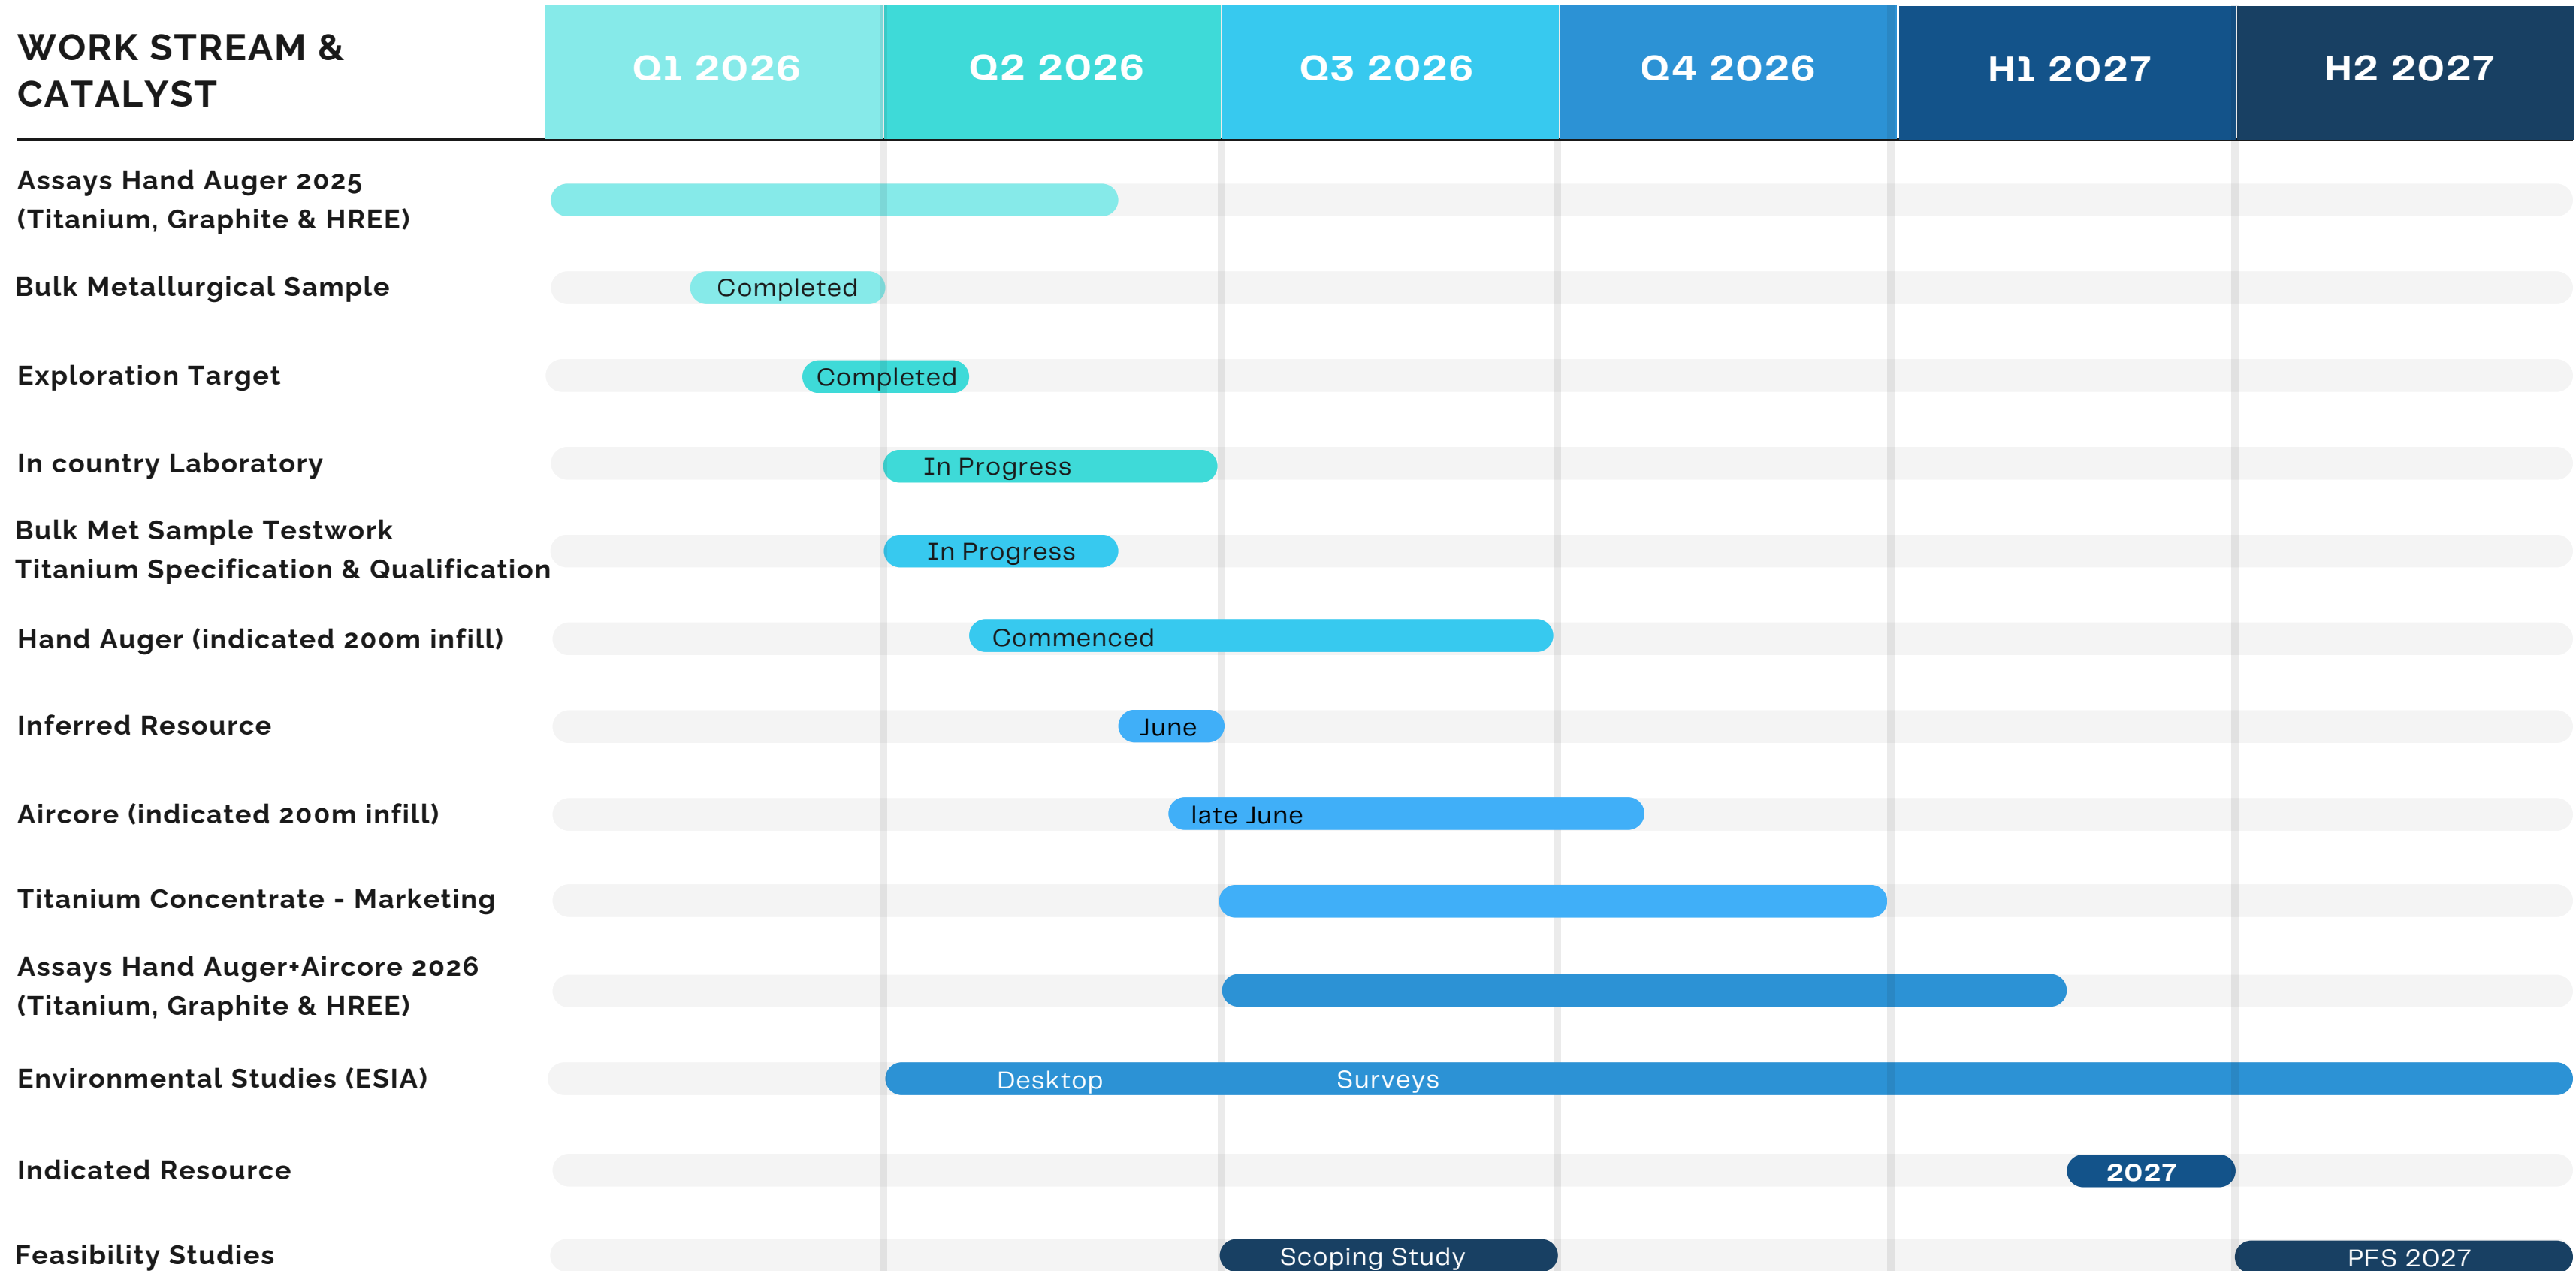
| WORK STREAM & CATALYST | Q1 2026 | Q2 2026 | Q3 2026 | Q4 2026 | H1 2027 | H2 2027 |
|---|---|---|---|---|---|---|
| Assays Hand Auger 2025 (Titanium, Graphite & HREE) | | | | | | |
| Bulk Metallurgical Sample | Completed | | | | | |
| Exploration Target | Completed | | | | | |
| In country Laboratory | | In Progress | | | | |
| Bulk Met Sample Testwork Titanium Specification & Qualification | | In Progress | | | | |
| Hand Auger (indicated 200m infill) | | Commenced | | | | |
| Inferred Resource | | June | | | | |
| Aircore (indicated 200m infill) | | late June | | | | |
| Titanium Concentrate - Marketing | | | | | | |
| Assays Hand Auger+Aircore 2026 (Titanium, Graphite & HREE) | | | | | | |
| Environmental Studies (ESIA) | | Desktop | Surveys | | | |
| Indicated Resource | | | | | 2027 | |
| Feasibility Studies | | | Scoping Study | | | PFS 2027 |